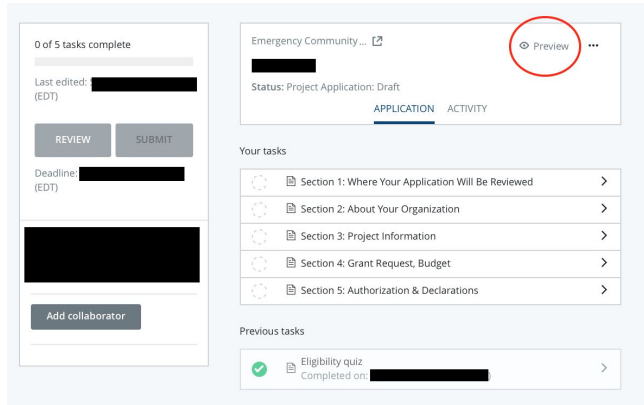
0 of 5 tasks complete

Last edited: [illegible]
(EDT)

REVIEW SUBMIT

Deadline: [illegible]
(EDT)

Add collaborator

Emergency Community ...

Preview ···

Status: Project Application: Draft

APPLICATION ACTIVITY

Your tasks

Section 1: Where Your Application Will Be Reviewed

Section 2: About Your Organization

Section 3: Project Information

Section 4: Grant Request, Budget

Section 5: Authorization & Declarations

Previous tasks

Eligibility quiz
Completed on: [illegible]